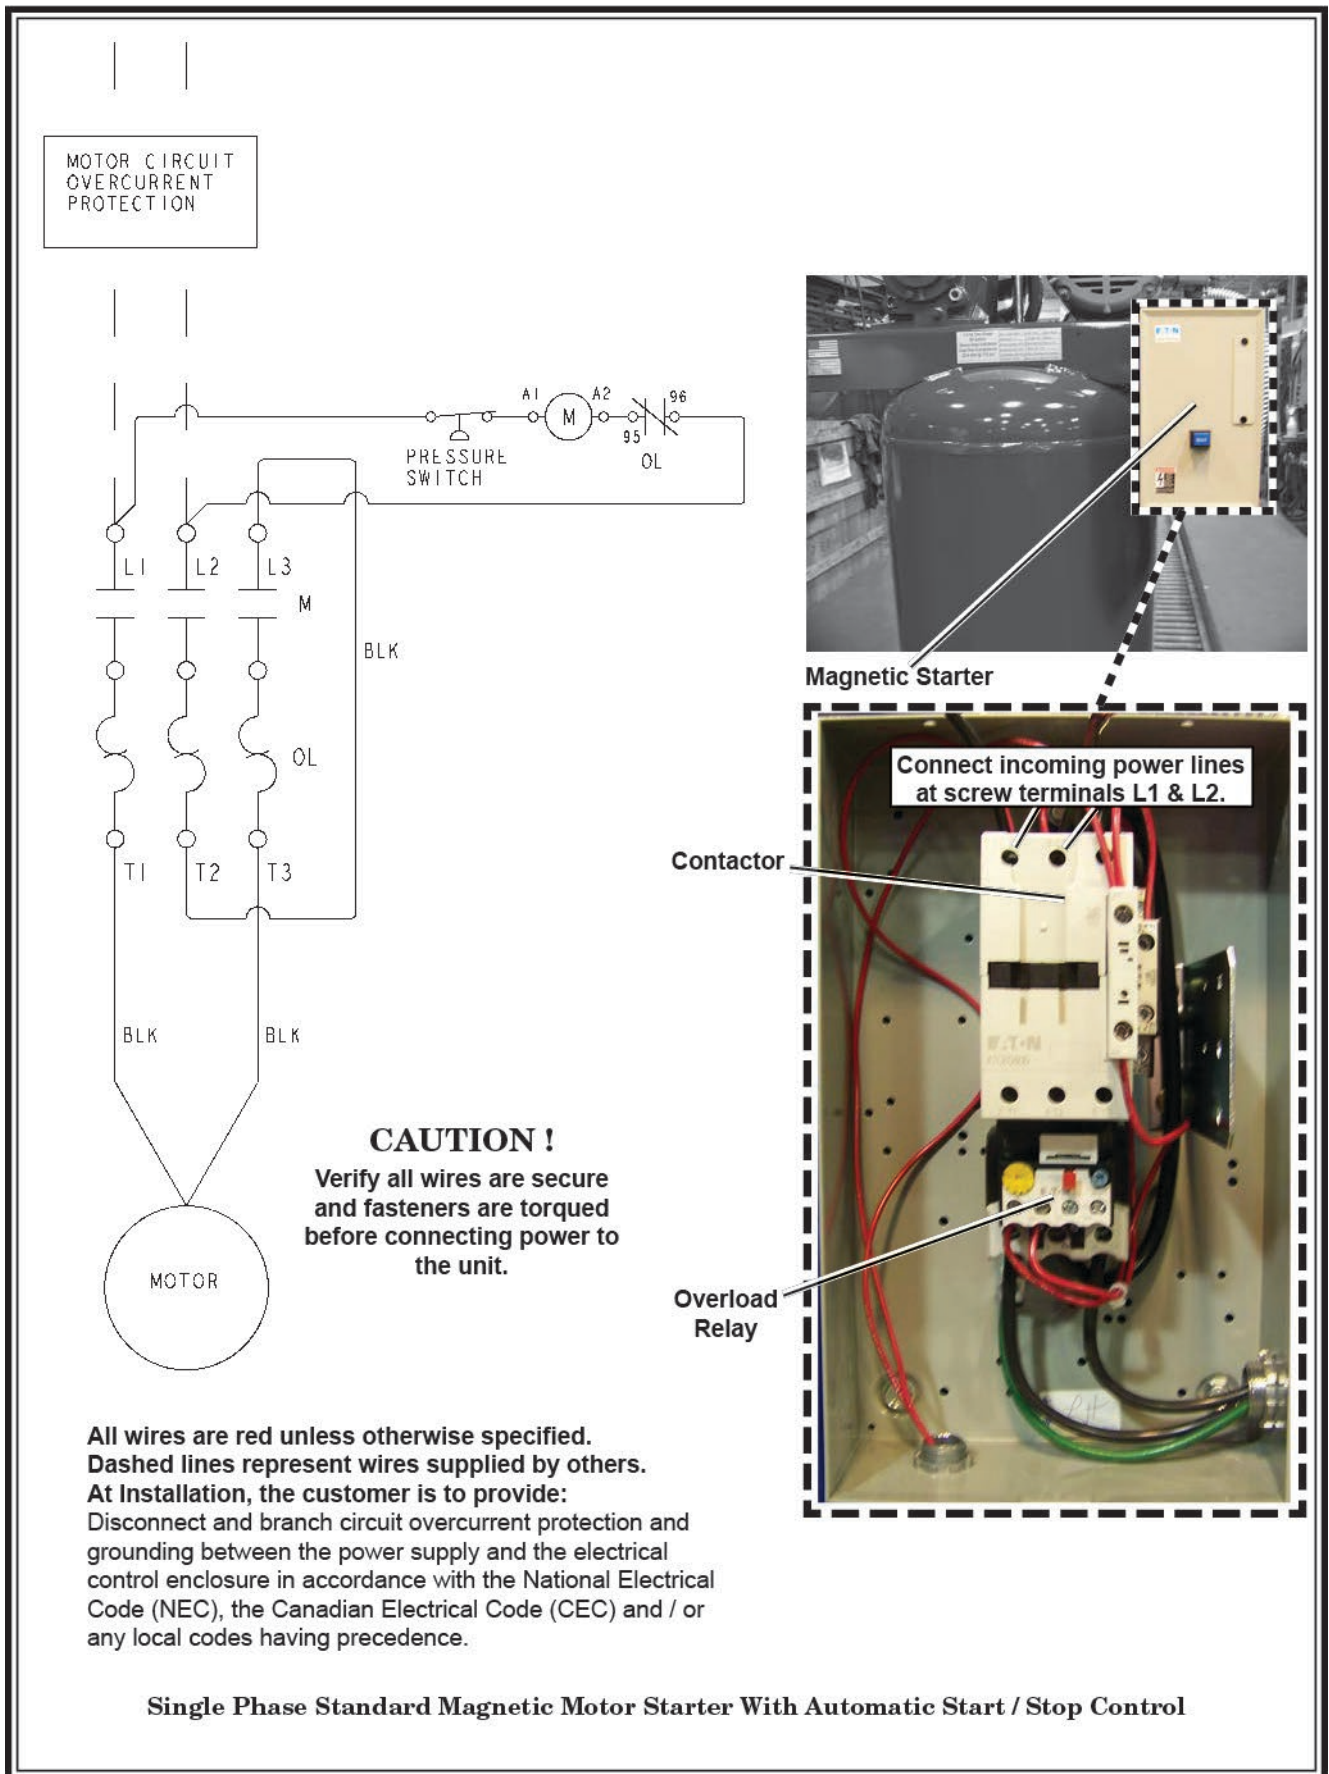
MOTOR CIRCUIT OVERCURRENT PROTECTION

A1
M
A2
96
95
PRESSURE SWITCH
OL

L1
L2
L3
M
BLK
OL
T1
T2
T3

BLK
BLK

MOTOR

CAUTION !
Verify all wires are secure and fasteners are torqued before connecting power to the unit.

Magnetic Starter

Connect incoming power lines at screw terminals L1 & L2.

Contactor

Overload Relay

All wires are red unless otherwise specified.
Dashed lines represent wires supplied by others.
At Installation, the customer is to provide:
Disconnect and branch circuit overcurrent protection and grounding between the power supply and the electrical control enclosure in accordance with the National Electrical Code (NEC), the Canadian Electrical Code (CEC) and / or any local codes having precedence.

Single Phase Standard Magnetic Motor Starter With Automatic Start / Stop Control